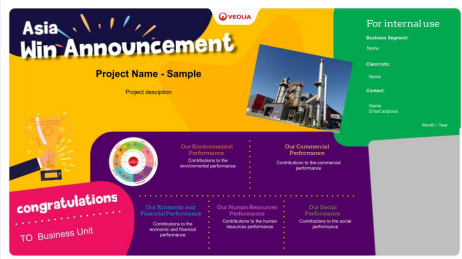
Asia
Win Announcement

VEOLIA

Project Name - Sample

Project description

For internal use

Business Segment:

Name

Client Info:

Name

Contact:

Name
Email address

Month / Year

Our Environmental Performance
Contributions to the environmental performance

Our Commercial Performance
Contributions to the commercial performance

congratulations

TO Business Unit

Our Economic and Financial Performance
Contributions to the economic and financial performance

Our Human Resources Performance
Contributions to the human resources performance

Our Social Performance
Contributions to the social performance